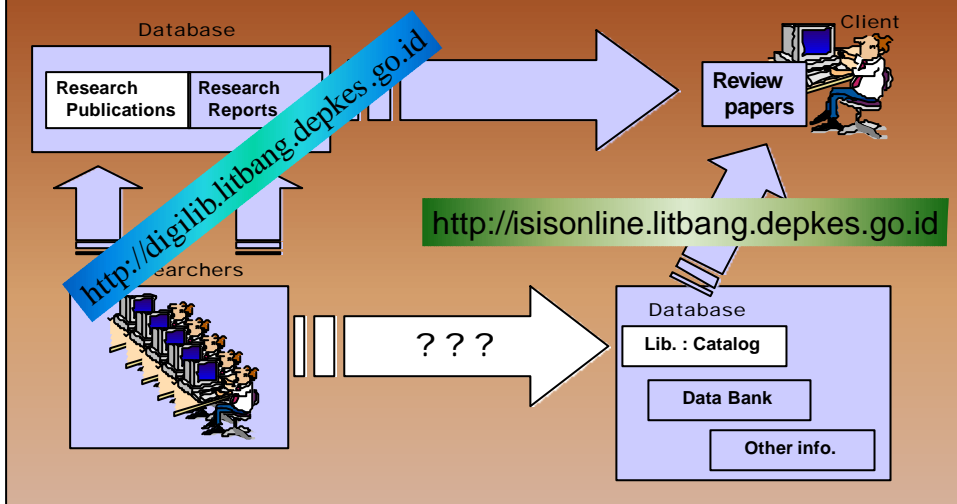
Database

Research Publications

Research Reports

http://digilib.litbang.depkes.go.id

Client

Review papers

http://isisonline.litbang.depkes.go.id

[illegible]earchers

? ? ?

Database

Lib. : Catalog

Data Bank

Other info.